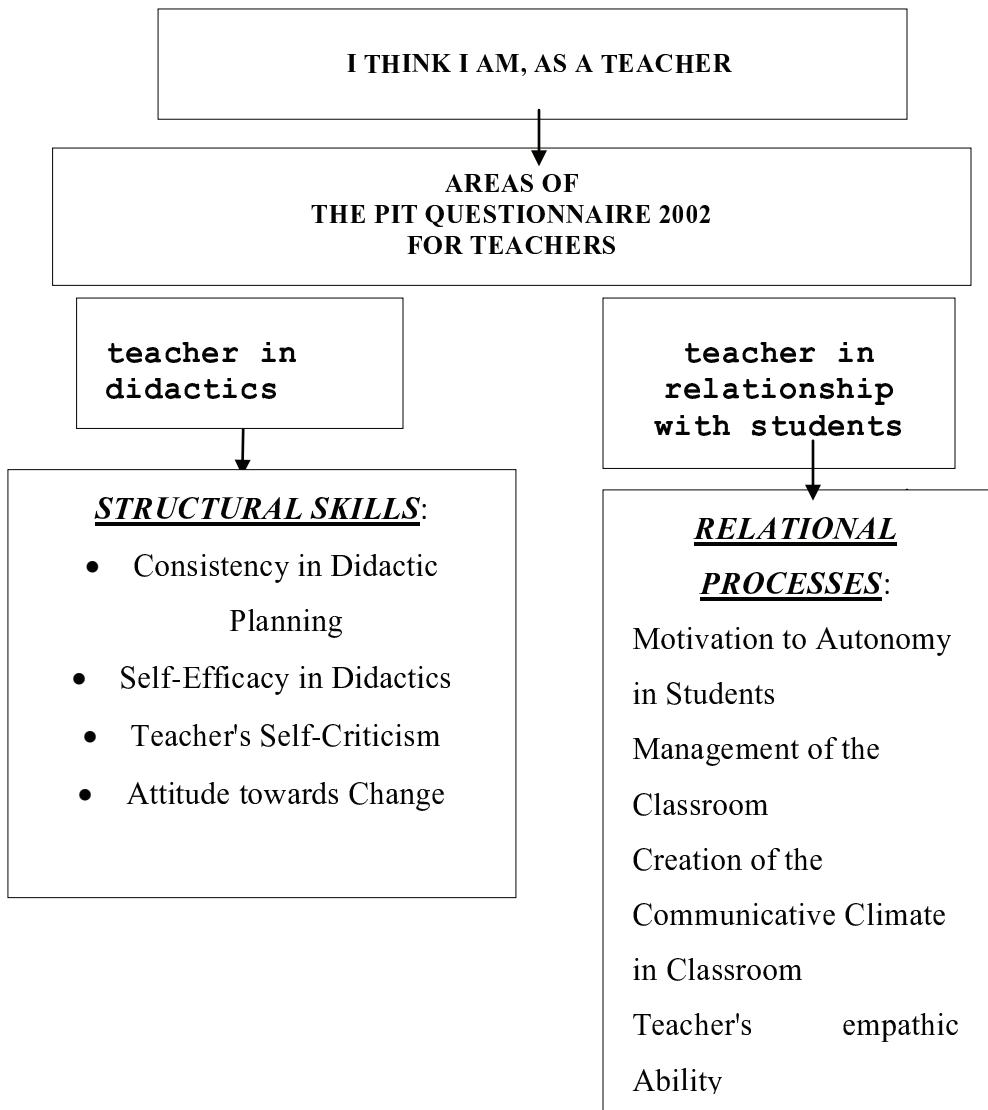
I THINK I AM, AS A TEACHER

AREAS OF
THE PIT QUESTIONNAIRE 2002
FOR TEACHERS

teacher in didactics

teacher in relationship with students

STRUCTURAL SKILLS:

- Consistency in Didactic Planning
- Self-Efficacy in Didactics
- Teacher's Self-Criticism
- Attitude towards Change

RELATIONAL PROCESSES:

Motivation to Autonomy in Students
Management of the Classroom
Creation of the Communicative Climate in Classroom
Teacher's empathic Ability